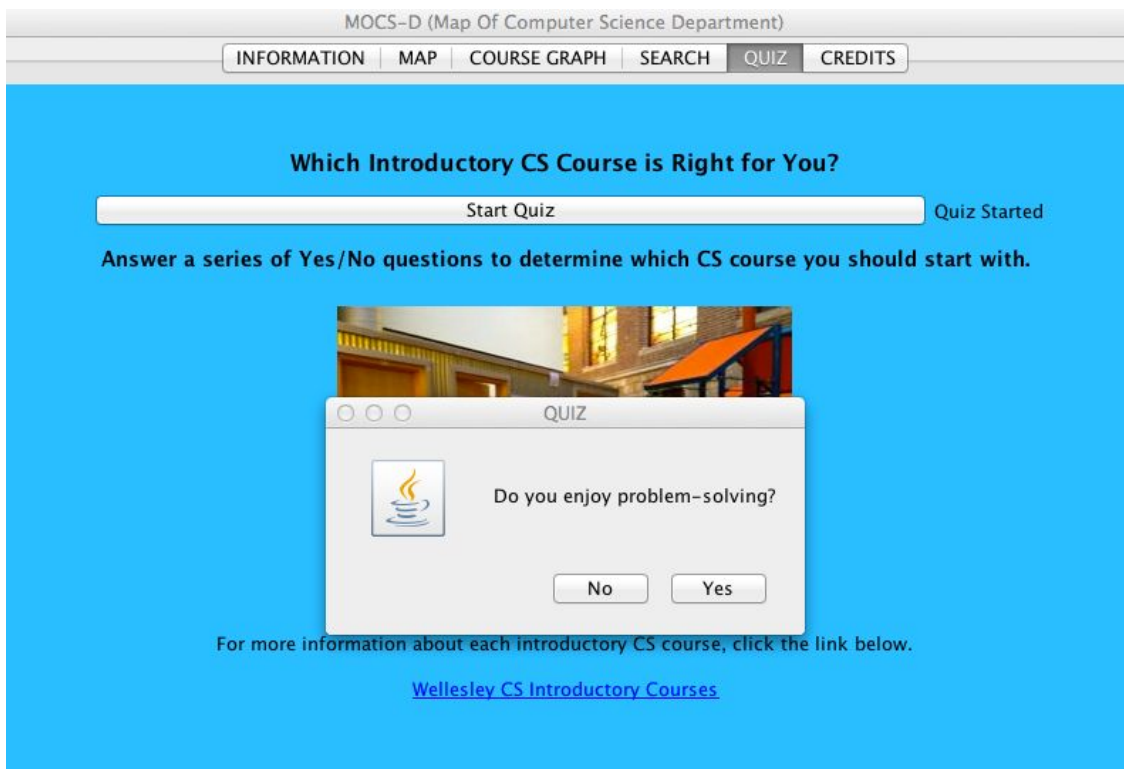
MOCS-D (Map Of Computer Science Department)

INFORMATION | MAP | COURSE GRAPH | SEARCH | QUIZ | CREDITS

Which Introductory CS Course is Right for You?

Start Quiz

Quiz Started

Answer a series of Yes/No questions to determine which CS course you should start with.

QUIZ

Do you enjoy problem-solving?

No

Yes

For more information about each introductory CS course, click the link below.

Wellesley CS Introductory Courses